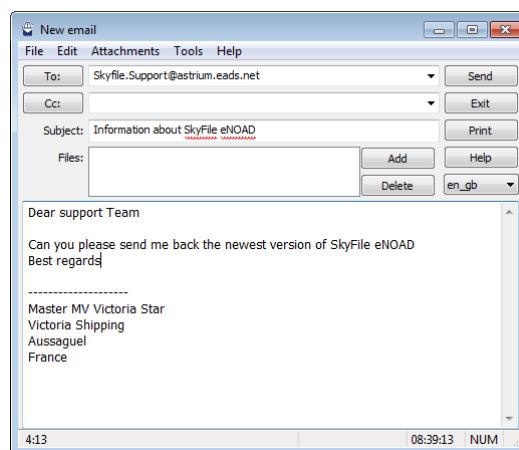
New email

File Edit Attachments Tools Help

To: Skyfile.Support@astrium.eads.net

Send

Cc:

Exit

Subject: Information about SkyFile eNOAD

Print

Files:

Add

Help

Delete

en_gb

Dear support Team

Can you please send me back the newest version of SkyFile eNOAD
Best regards

--------------------
Master MV Victoria Star
Victoria Shipping
Aussaguel
France

4:13

08:39:13 NUM